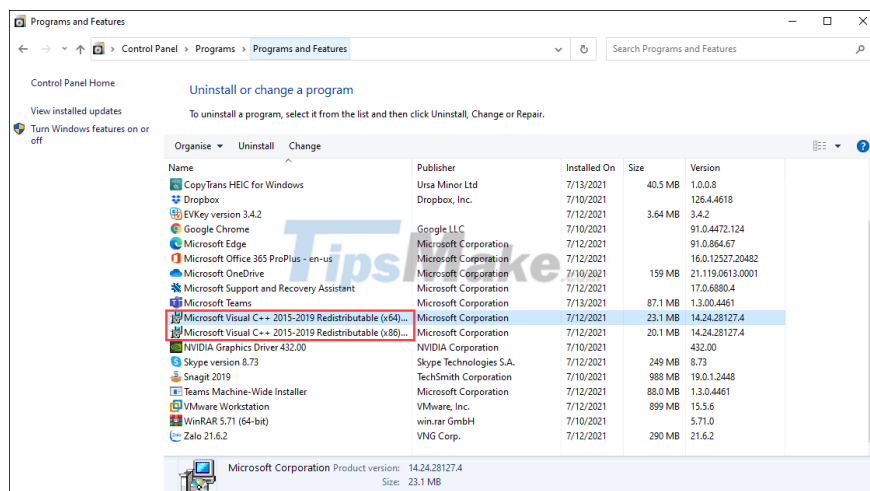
Programs and Features

Control Panel > Programs > Programs and Features

Search Programs and Features

Control Panel Home

View installed updates

Turn Windows features on or off

Uninstall or change a program

To uninstall a program, select it from the list and then click Uninstall, Change or Repair.

Organise ▾ Uninstall Change

| Name | Publisher | Installed On | Size | Version |
|---|---|---|---|---|
| CopyTrans HEIC for Windows | Ursa Minor Ltd | 7/13/2021 | 40.5 MB | 1.0.0.8 |
| Dropbox | Dropbox, Inc. | 7/10/2021 | | 126.4.4618 |
| EVKey version 3.4.2 | | 7/12/2021 | 3.64 MB | 3.4.2 |
| Google Chrome | Google LLC | 7/10/2021 | | 91.0.4472.124 |
| Microsoft Edge | Microsoft Corporation | 7/12/2021 | | 91.0.864.67 |
| Microsoft Office 365 ProPlus - en-us | Microsoft Corporation | 7/12/2021 | | 16.0.12527.20482 |
| Microsoft OneDrive | Microsoft Corporation | 7/10/2021 | 159 MB | 21.119.0613.0001 |
| Microsoft Support and Recovery Assistant | Microsoft Corporation | 7/12/2021 | | 17.0.6880.4 |
| Microsoft Teams | Microsoft Corporation | 7/13/2021 | 87.1 MB | 1.3.00.4461 |
| Microsoft Visual C++ 2015-2019 Redistributable (x64)... | Microsoft Corporation | 7/12/2021 | 23.1 MB | 14.24.28127.4 |
| Microsoft Visual C++ 2015-2019 Redistributable (x86)... | Microsoft Corporation | 7/12/2021 | 20.1 MB | 14.24.28127.4 |
| NVIDIA Graphics Driver 432.00 | NVIDIA Corporation | 7/10/2021 | | 432.00 |
| Skype version 8.73 | Skype Technologies S.A. | 7/12/2021 | 249 MB | 8.73 |
| Snagit 2019 | TechSmith Corporation | 7/10/2021 | 988 MB | 19.0.1.2448 |
| Teams Machine-Wide Installer | Microsoft Corporation | 7/12/2021 | 88.0 MB | 1.3.0.4461 |
| VMware Workstation | VMware, Inc. | 7/12/2021 | 899 MB | 15.5.6 |
| WinRAR 5.71 (64-bit) | win.rar GmbH | 7/12/2021 | | 5.71.0 |
| Zalo 21.6.2 | VNG Corp. | 7/10/2021 | 290 MB | 21.6.2 |

Microsoft Corporation Product version: 14.24.28127.4
Size: 23.1 MB

TipsMake